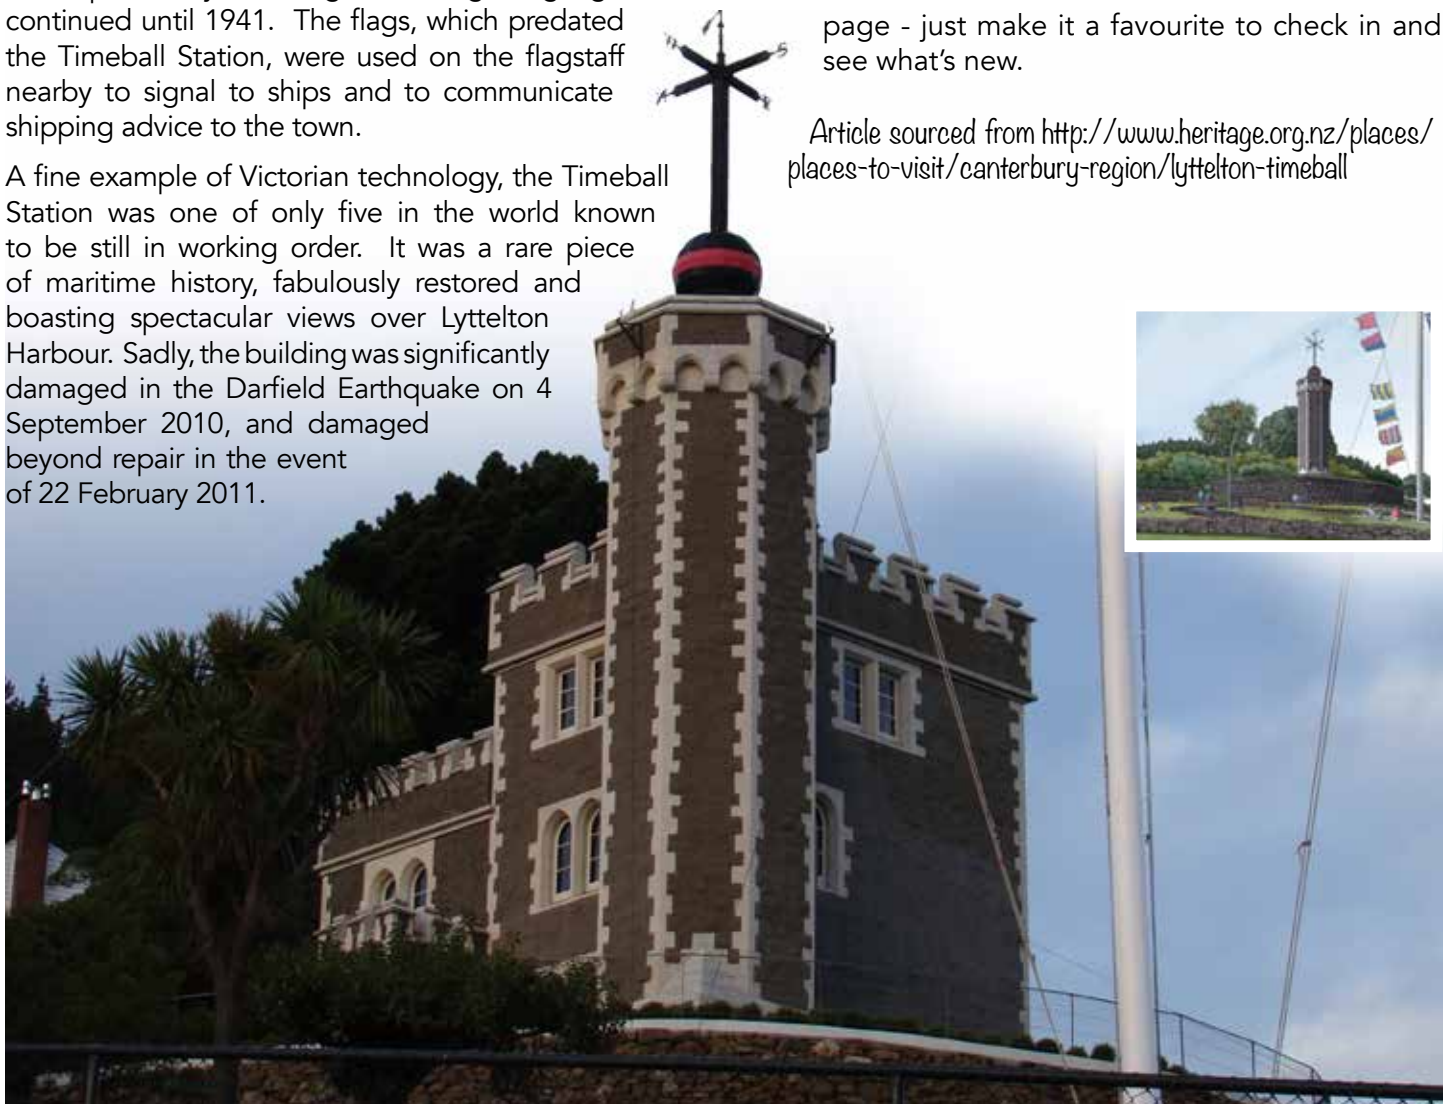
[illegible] continued until 1941. The flags, which predated the Timeball Station, were used on the flagstaff nearby to signal to ships and to communicate shipping advice to the town.

A fine example of Victorian technology, the Timeball Station was one of only five in the world known to be still in working order. It was a rare piece of maritime history, fabulously restored and boasting spectacular views over Lyttelton Harbour. Sadly, the building was significantly damaged in the Darfield Earthquake on 4 September 2010, and damaged beyond repair in the event of 22 February 2011.

page - just make it a favourite to check in and see what's new.

Article sourced from http://www.heritage.org.nz/places/places-to-visit/canterbury-region/lyttelton-timeball